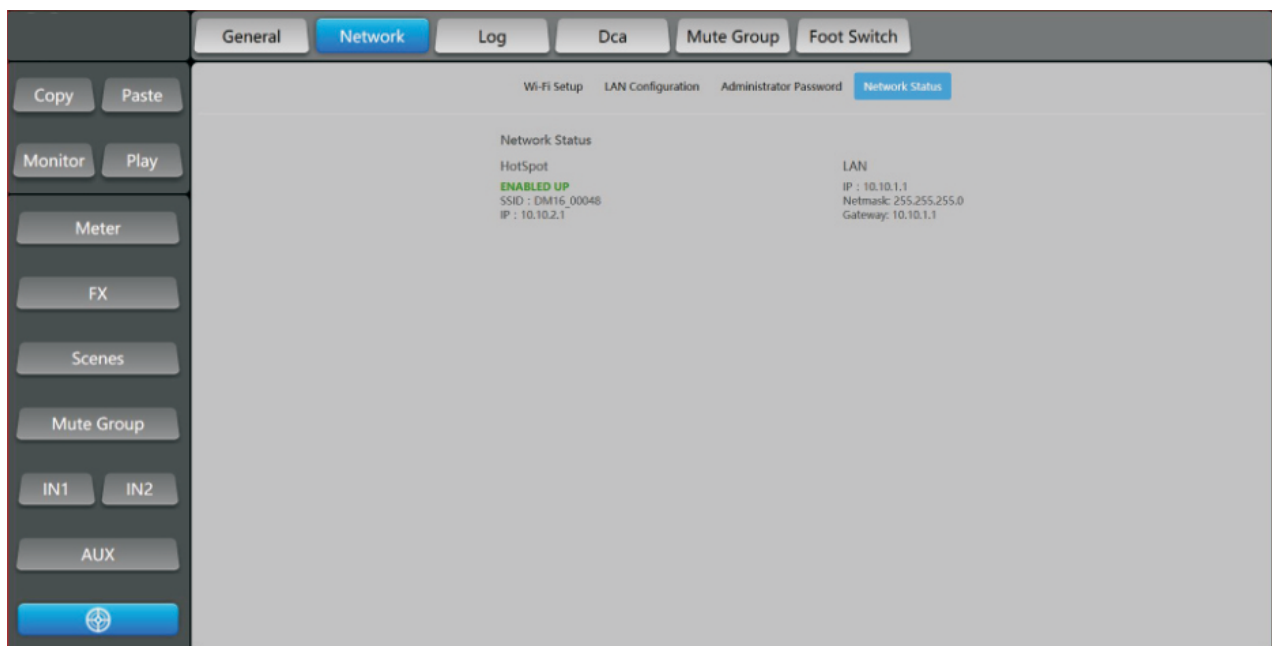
General Network Log Dca Mute Group Foot Switch

Copy Paste

Monitor Play

Meter

FX

Scenes

Mute Group

IN1 IN2

AUX

Wi-Fi Setup LAN Configuration Administrator Password Network Status

Network Status

HotSpot
ENABLED UP
SSID : DM16_00048
IP : 10.10.2.1

LAN
IP : 10.10.1.1
Netmask: 255.255.255.0
Gateway: 10.10.1.1